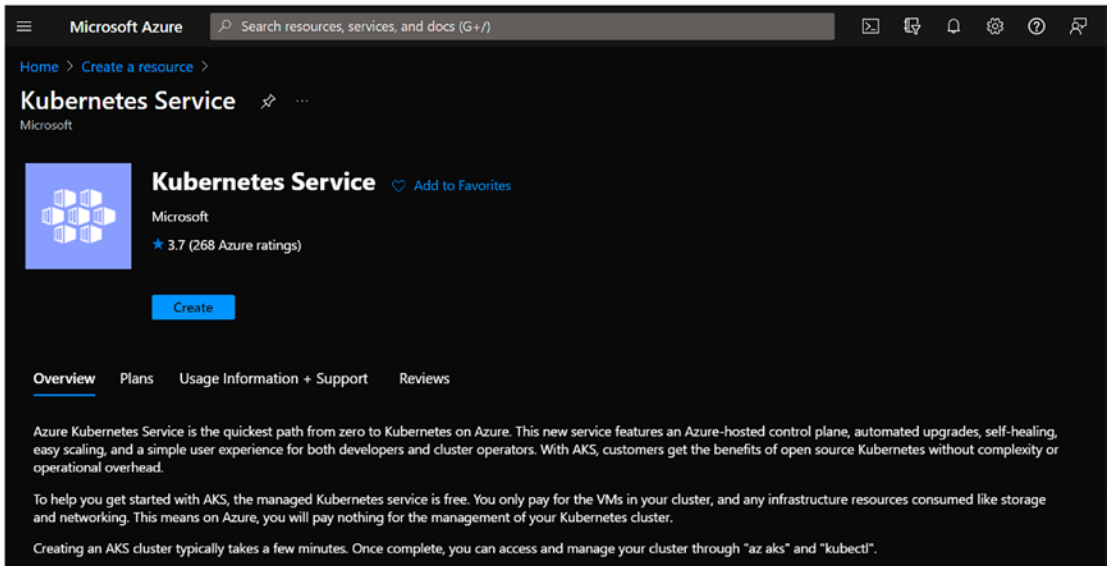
Microsoft Azure

Search resources, services, and docs (G+/)

Home > Create a resource >

Kubernetes Service

Microsoft

Kubernetes Service

Add to Favorites

Microsoft

★ 3.7 (268 Azure ratings)

Create

Overview Plans Usage Information + Support Reviews

Azure Kubernetes Service is the quickest path from zero to Kubernetes on Azure. This new service features an Azure-hosted control plane, automated upgrades, self-healing, easy scaling, and a simple user experience for both developers and cluster operators. With AKS, customers get the benefits of open source Kubernetes without complexity or operational overhead.

To help you get started with AKS, the managed Kubernetes service is free. You only pay for the VMs in your cluster, and any infrastructure resources consumed like storage and networking. This means on Azure, you will pay nothing for the management of your Kubernetes cluster.

Creating an AKS cluster typically takes a few minutes. Once complete, you can access and manage your cluster through "az aks" and "kubectl".